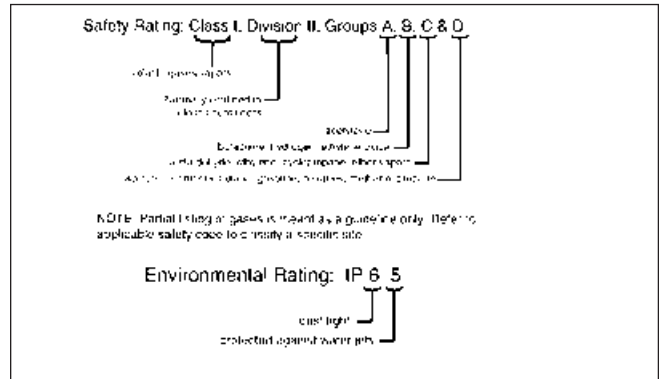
Safety Rating: Class I, Division II, Groups A, B, C & D

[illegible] gases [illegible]

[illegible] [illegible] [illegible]

acetylene

butadiene, hydrogen, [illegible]

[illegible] ethylene, cyclopropane, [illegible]

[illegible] gasoline, butane, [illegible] propane

NOTE: Partial listing of gases is meant as a guideline only. Refer to applicable safety code to classify a specific site.

Environmental Rating: IP 6 5

dust tight

protected against water jets